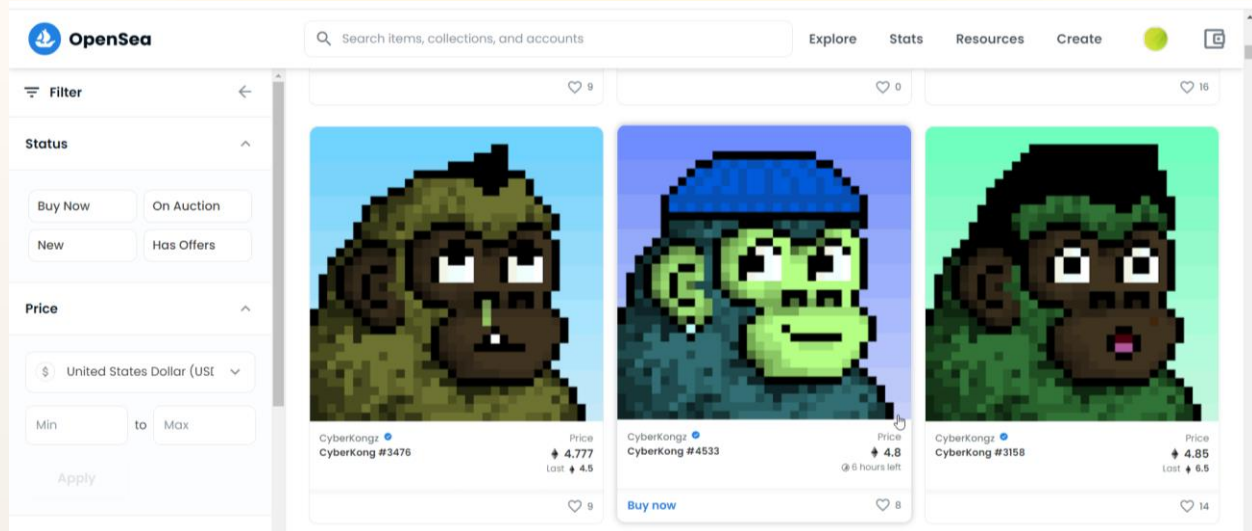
OpenSea

Search items, collections, and accounts

Explore Stats Resources Create

9 0 16

Filter

Status

Buy Now On Auction

New Has Offers

Price

United States Dollar (USD

Min to Max

Apply

CyberKongz
CyberKong #3476
Price
4.777
Last 4.5

9

CyberKongz
CyberKong #4533
Price
4.8
6 hours left

Buy now 8

CyberKongz
CyberKong #3158
Price
4.85
Last 6.5

14